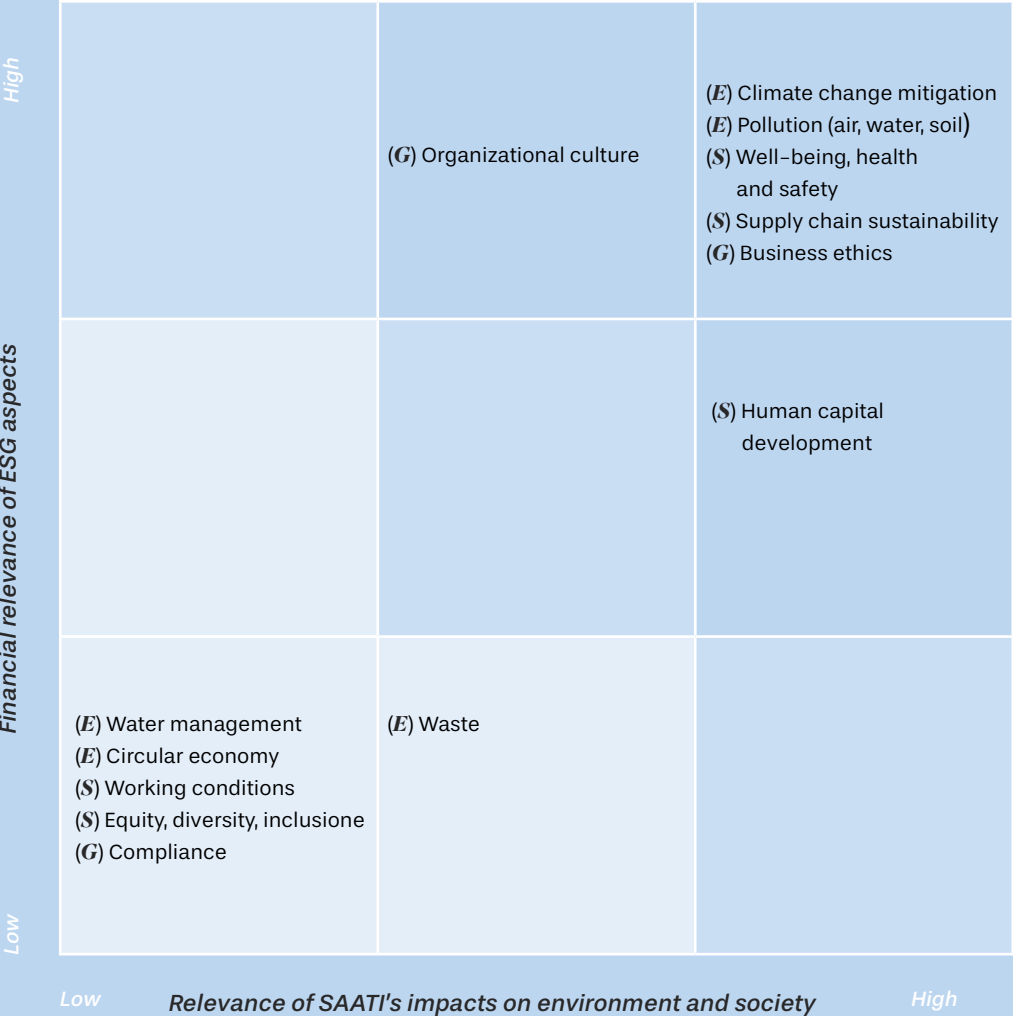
High

Financial relevance of ESG aspects

Low

| | | |
|---|---|---|
| | ($G$) Organizational culture | ($E$) Climate change mitigation<br>($E$) Pollution (air, water, soil)<br>($S$) Well-being, health and safety<br>($S$) Supply chain sustainability<br>($G$) Business ethics |
| | | ($S$) Human capital development |
| ($E$) Water management<br>($E$) Circular economy<br>($S$) Working conditions<br>($S$) Equity, diversity, inclusione<br>($G$) Compliance | ($E$) Waste | |

Low

Relevance of SAATI's impacts on environment and society

High